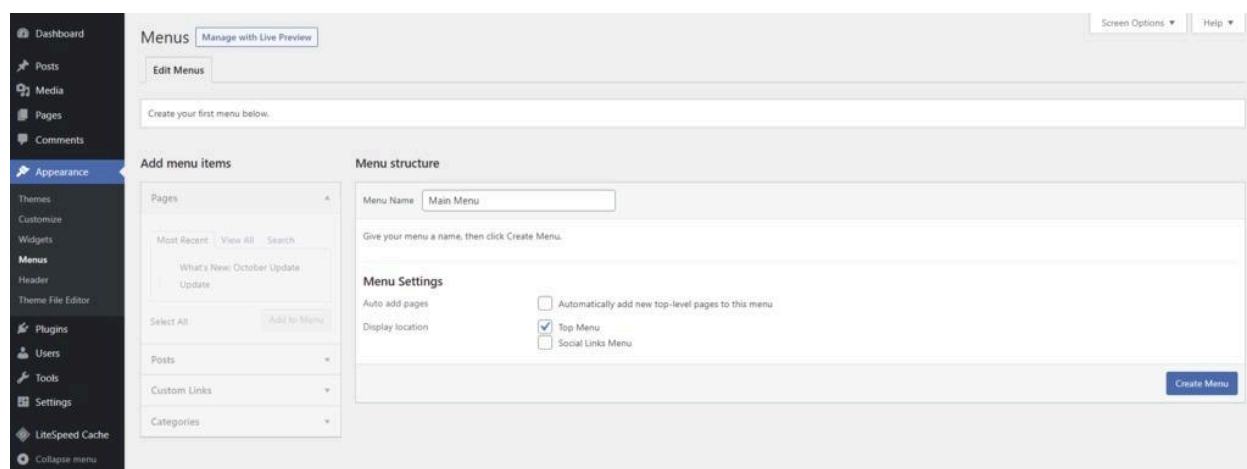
Dashboard
Posts
Media
Pages
Comments
Appearance
Themes
Customize
Widgets
Menus
Header
Theme File Editor
Plugins
Users
Tools
Settings
LiteSpeed Cache
Collapse menu

Menus Manage with Live Preview

Screen Options ▾ Help ▾

Edit Menus

Create your first menu below.

Add menu items

Pages

Most Recent View All Search

What's New: October Update Update

Select All Add to Menu

Posts

Custom Links

Categories

Menu structure

Menu Name Main Menu

Give your menu a name, then click Create Menu.

Menu Settings

Auto add pages Automatically add new top-level pages to this menu

Display location Top Menu
Social Links Menu

Create Menu